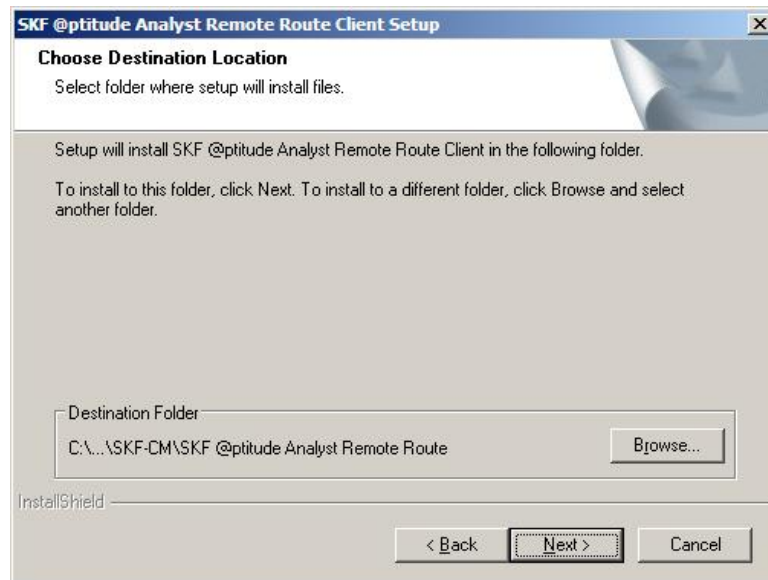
SKF @ptitude Analyst Remote Route Client Setup

Choose Destination Location

Select folder where setup will install files.

Setup will install SKF @ptitude Analyst Remote Route Client in the following folder.

To install to this folder, click Next. To install to a different folder, click Browse and select another folder.

Destination Folder

C:\...\SKF-CM\SKF @ptitude Analyst Remote Route

Browse...

InstallShield

< Back

Next >

Cancel